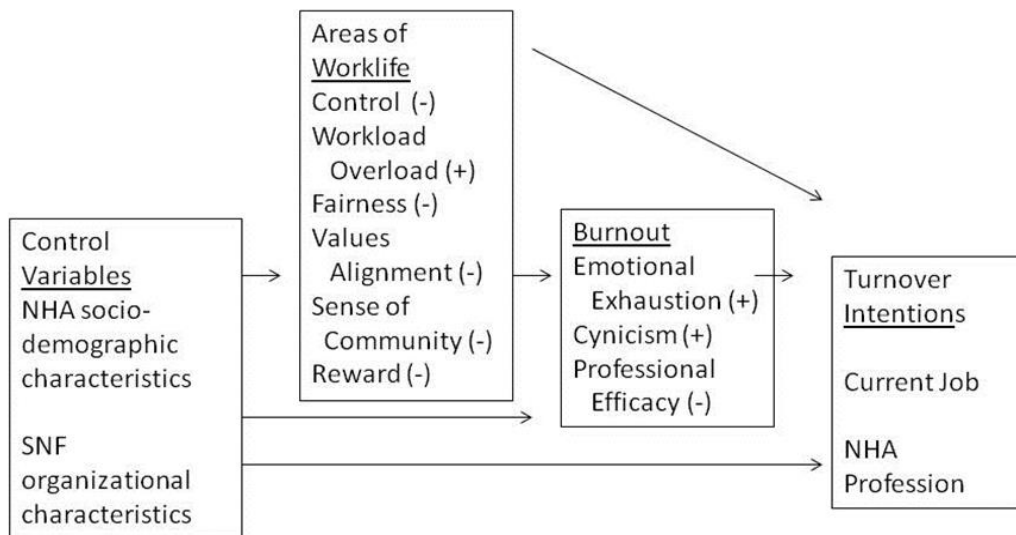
Control Variables
NHA socio-demographic characteristics

SNF organizational characteristics

Areas of Worklife
Control (-)
Workload Overload (+)
Fairness (-)
Values Alignment (-)
Sense of Community (-)
Reward (-)

Burnout
Emotional Exhaustion (+)
Cynicism (+)
Professional Efficacy (-)

Turnover Intentions

Current Job

NHA Profession